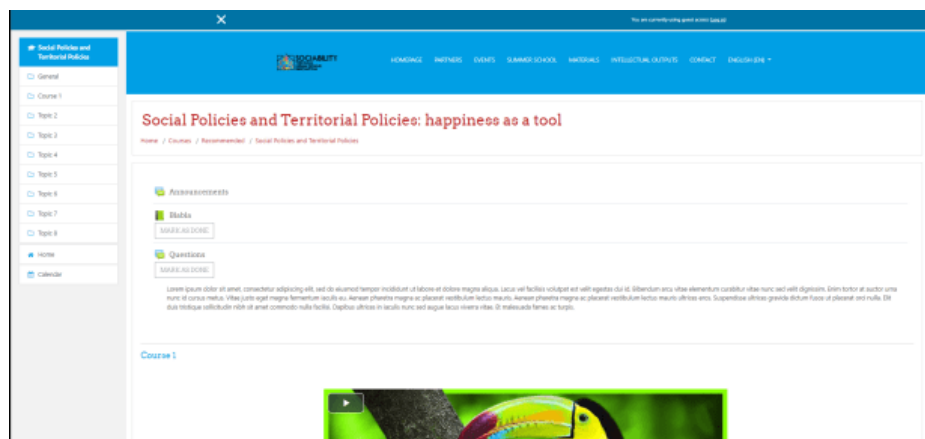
You are currently using guest access (Log in)

Social Policies and Territorial Policies

General

Course 1

Topic 2

Topic 3

Topic 4

Topic 5

Topic 6

Topic 7

Topic 8

Home

Calendar

SOCIABILITY

HOMEPAGE PARTNERS EVENTS SUMMER SCHOOL MATERIALS INTELLECTUAL OUTPUTS CONTACT ENGLISH (EN)

Social Policies and Territorial Policies: happiness as a tool

Home / Courses / Recomended / Social Policies and Territorial Policies

Announcements

Biblio

MARK AS DONE

Questions

MARK AS DONE

Lorem ipsum dolor sit amet, consectetur adipiscing elit, sed do eiusmod tempor incididunt ut labore et dolore magna aliqua. Lacus vel facilisis volutpat est velit egestas dui id. Bibendum arcu vitae elementum curabitur vitae nunc sed velit dignissim. Enim tortor at auctor urna nunc id cursus metus. Vitae justo eget magna fermentum iaculis eu. Aenean pharetra magna ac placerat vestibulum lectus mauris. Aenean pharetra magna ac placerat vestibulum lectus mauris ultrices eros. Suspendisse ultrices gravida dictum fusce ut placerat orci nulla. Elit duis tristique sollicitudin nibh sit amet commodo nulla facilisi. Dapibus ultrices in iaculis nunc sed augue lacus viverra vitae. Et malesuada fames ac turpis.

Course 1